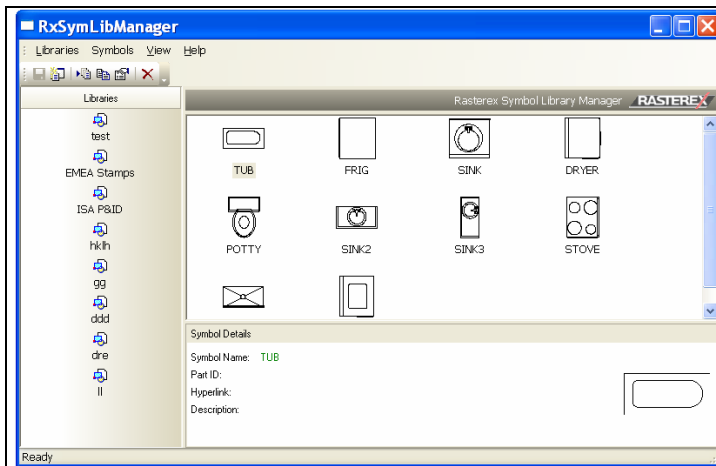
RxSymLibManager

Libraries Symbols View Help

Libraries

test

EMEA Stamps

ISA P&ID

hklh

gg

ddd

dre

ll

Rasterex Symbol Library Manager RASTEREX

TUB

FRIG

SINK

DRYER

POTTY

SINK2

SINK3

STOVE

Symbol Details

Symbol Name: TUB

Part ID:

Hyperlink:

Description:

Ready